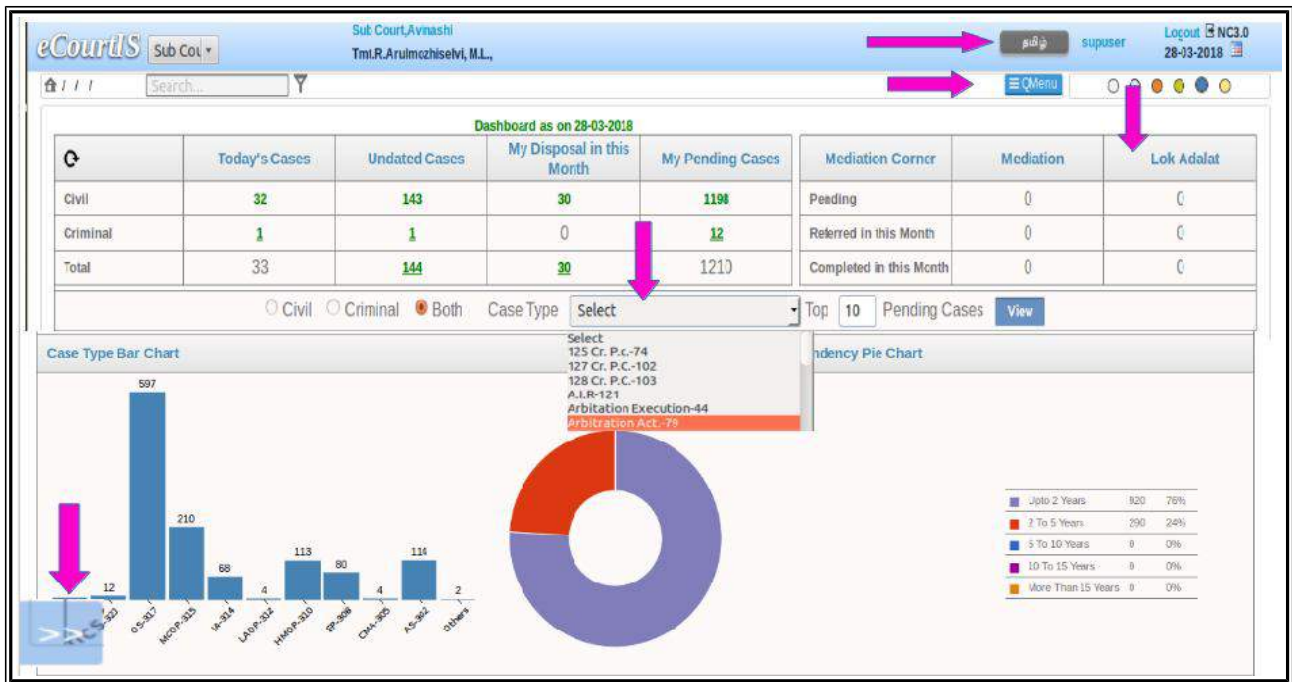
eCourtIS Sub Co

Sub Court,Avinashi
Tmt.R.Arulmozhiselvi, M.L.,

தமிழ் supuser Logout NC3.0
28-03-2018

Search...

≡QMenu

Dashboard as on 28-03-2018

| | Today's Cases | Undated Cases | My Disposal in this Month | My Pending Cases |
|---|---|---|---|---|
| Civil | 32 | 143 | 30 | 1198 |
| Criminal | 1 | 1 | 0 | 12 |
| Total | 33 | 144 | 30 | 1210 |

| Mediation Corner | Mediation | Lok Adalat |
|---|---|---|
| Pending | 0 | 0 |
| Referred in this Month | 0 | 0 |
| Completed in this Month | 0 | 0 |

Civil Criminal Both Case Type Select Top 10 Pending Cases View

Select
125 Cr. P.C.-74
127 Cr. P.C.-102
128 Cr. P.C.-103
A.I.R-121
Arbitration Execution-44
Arbitration Act.-79

Case Type Bar Chart

597
210
68
4
113
80
4
114
2
12

OS-317 MCOP-315 IA-314 LAOP-324 HMOP-310 EP-308 CMA-305 AS-302 Others

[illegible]ndency Pie Chart

| | | |
|---|---|---|
| Upto 2 Years | 920 | 76% |
| 2 To 5 Years | 290 | 24% |
| 5 To 10 Years | 0 | 0% |
| 10 To 15 Years | 0 | 0% |
| More Than 15 Years | 0 | 0% |

>>